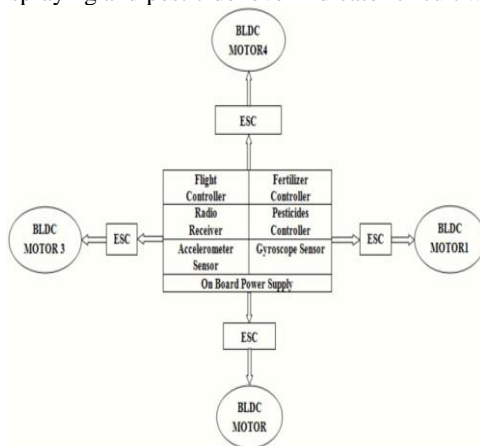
BLDC MOTOR4

ESC

| Flight Controller | Fertilizer Controller |
|---|---|
| Radio Receiver | Pesticides Controller |
| Accelerometer Sensor | Gyroscope Sensor |
| On Board Power Supply | |

BLDC MOTOR 3

ESC

ESC

BLDC MOTOR1

ESC

BLDC MOTOR